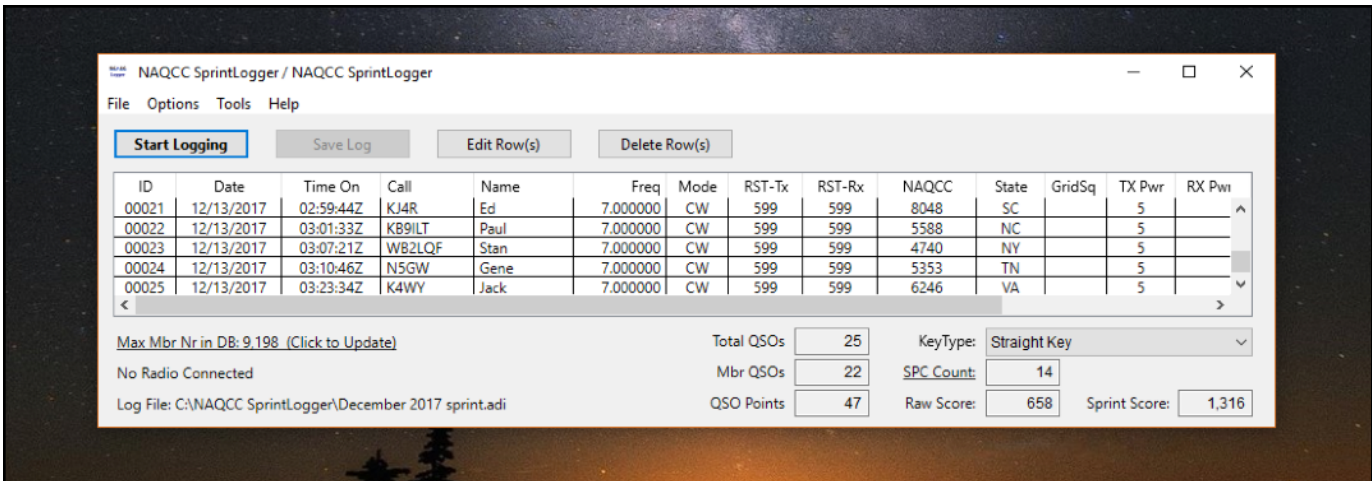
NAQCC SprintLogger / NAQCC SprintLogger

File Options Tools Help

Start Logging | Save Log | Edit Row(s) | Delete Row(s)

| ID | Date | Time On | Call | Name | Freq | Mode | RST-Tx | RST-Rx | NAQCC | State | GridSq | TX Pwr | RX Pwr |
|---|---|---|---|---|---|---|---|---|---|---|---|---|---|
| 00021 | 12/13/2017 | 02:59:44Z | KJ4R | Ed | 7.000000 | CW | 599 | 599 | 8048 | SC | | 5 | |
| 00022 | 12/13/2017 | 03:01:33Z | KB9ILT | Paul | 7.000000 | CW | 599 | 599 | 5588 | NC | | 5 | |
| 00023 | 12/13/2017 | 03:07:21Z | WB2LQF | Stan | 7.000000 | CW | 599 | 599 | 4740 | NY | | 5 | |
| 00024 | 12/13/2017 | 03:10:46Z | N5GW | Gene | 7.000000 | CW | 599 | 599 | 5353 | TN | | 5 | |
| 00025 | 12/13/2017 | 03:23:34Z | K4WY | Jack | 7.000000 | CW | 599 | 599 | 6246 | VA | | 5 | |

Max Mbr Nr in DB: 9,198 (Click to Update)

No Radio Connected

Log File: C:\NAQCC SprintLogger\December 2017 sprint.adi

Total QSOs 25
Mbr QSOs 22
QSO Points 47

KeyType: Straight Key
SPC Count: 14
Raw Score: 658
Sprint Score: 1,316